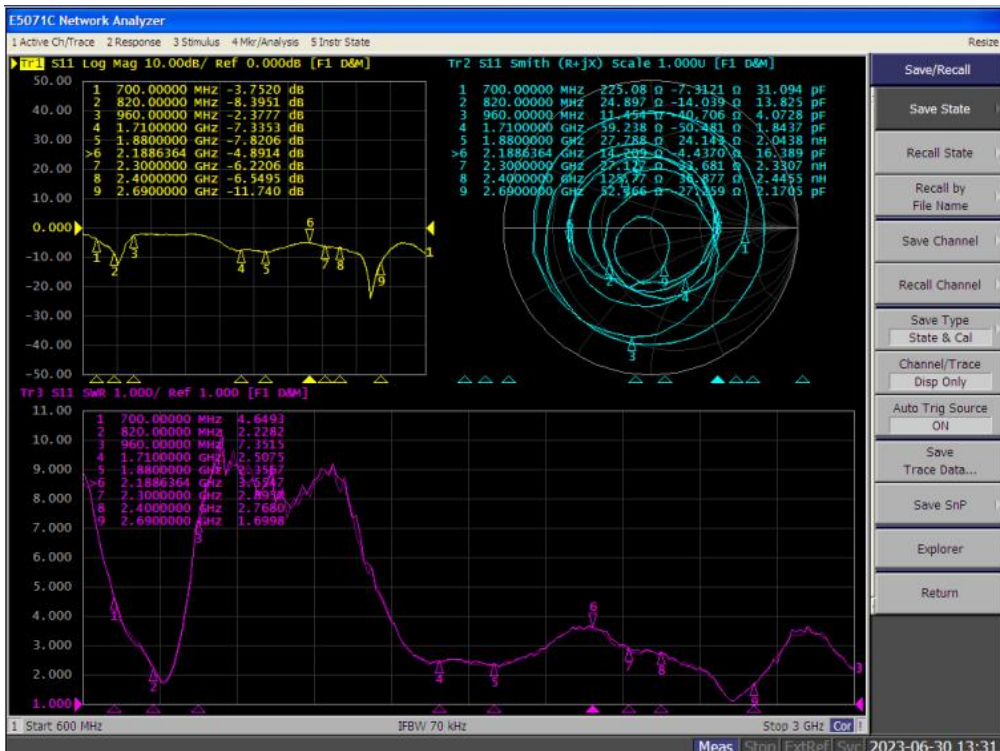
E5071C Network Analyzer

1 Active Ch/Trace 2 Response 3 Stimulus 4 Mkr/Analysis 5 Instr State

Resize

Tr1 S11 Log Mag 10.00dB/ Ref 0.000dB [F1 D&M]

| | | | |
|---|---|---|---|
| 1 | 700.00000 | MHz | -3.7520 dB |
| 2 | 820.00000 | MHz | -8.3951 dB |
| 3 | 960.00000 | MHz | -2.3777 dB |
| 4 | 1.7100000 | GHz | -7.3353 dB |
| 5 | 1.8800000 | GHz | -7.8206 dB |
| >6 | 2.1886364 | GHz | -4.8914 dB |
| 7 | 2.3000000 | GHz | -6.2206 dB |
| 8 | 2.4000000 | GHz | -6.5495 dB |
| 9 | 2.6900000 | GHz | -11.740 dB |

50.00
40.00
30.00
20.00
10.00
0.000
-10.00
-20.00
-30.00
-40.00
-50.00

Tr2 S11 Smith (R+jX) Scale 1.000U [F1 D&M]

| | | | | | |
|---|---|---|---|---|---|
| 1 | 700.00000 MHz | 225.08 Ω | -7.3121 Ω | 31.094 | pF |
| 2 | 820.00000 MHz | 24.897 Ω | -14.039 Ω | 13.825 | pF |
| 3 | 960.00000 MHz | 11.454 Ω | -40.706 Ω | 4.0728 | pF |
| 4 | 1.7100000 GHz | 59.238 Ω | -50.481 Ω | 1.8437 | pF |
| 5 | 1.8800000 GHz | 27.788 Ω | 24.143 Ω | 2.0438 | nH |
| >6 | 2.1886364 GHz | 13.209 Ω | -4.4370 Ω | 16.389 | pF |
| 7 | 2.3000000 GHz | 27.127 Ω | 33.681 Ω | 2.3307 | nH |
| 8 | 2.4000000 GHz | 125.77 Ω | 36.877 Ω | 2.4455 | nH |
| 9 | 2.6900000 GHz | 52.566 Ω | -27.259 Ω | 2.1705 | pF |

Tr3 S11 SWR 1.000/ Ref 1.000 [F1 D&M]

| | | | |
|---|---|---|---|
| 1 | 700.00000 | MHz | 4.6493 |
| 2 | 820.00000 | MHz | 2.2282 |
| 3 | 960.00000 | MHz | 7.3515 |
| 4 | 1.7100000 | GHz | 2.5075 |
| 5 | 1.8800000 | GHz | 2.3567 |
| >6 | 2.1886364 | GHz | 3.5547 |
| 7 | 2.3000000 | GHz | 2.8958 |
| 8 | 2.4000000 | GHz | 2.7680 |
| 9 | 2.6900000 | GHz | 1.6998 |

11.00
10.00
9.000
8.000
7.000
6.000
5.000
4.000
3.000
2.000
1.000

1 Start 600 MHz IFBW 70 kHz Stop 3 GHz Cor

Save/Recall
Save State
Recall State
Recall by File Name
Save Channel
Recall Channel
Save Type
State & Cal
Channel/Trace
Disp Only
Auto Trig Source
ON
Save Trace Data...
Save SnP
Explorer
Return

Meas Stop ExtRef Svc 2023-06-30 13:31